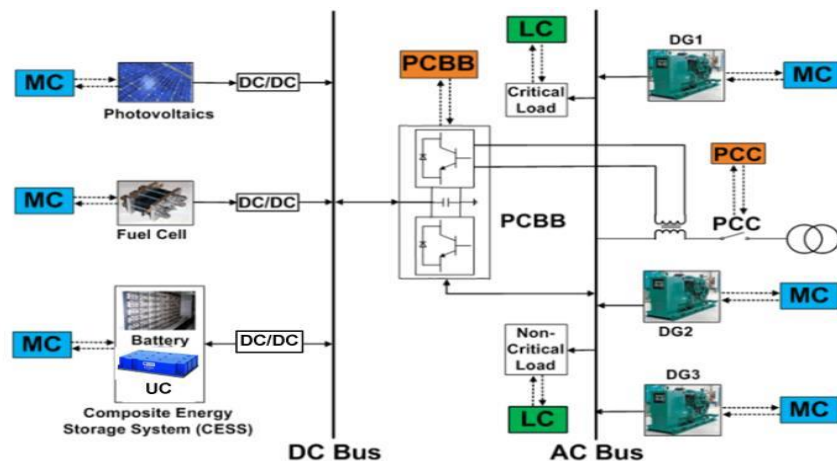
MC

Photovoltaics

DC/DC

MC

Fuel Cell

DC/DC

MC

Battery

UC

Composite Energy Storage System (CESS)

DC/DC

DC Bus

PCBB

PCBB

LC

Critical Load

Non-Critical Load

LC

AC Bus

DG1

MC

PCC

PCC

MC

DG2

DG3

MC